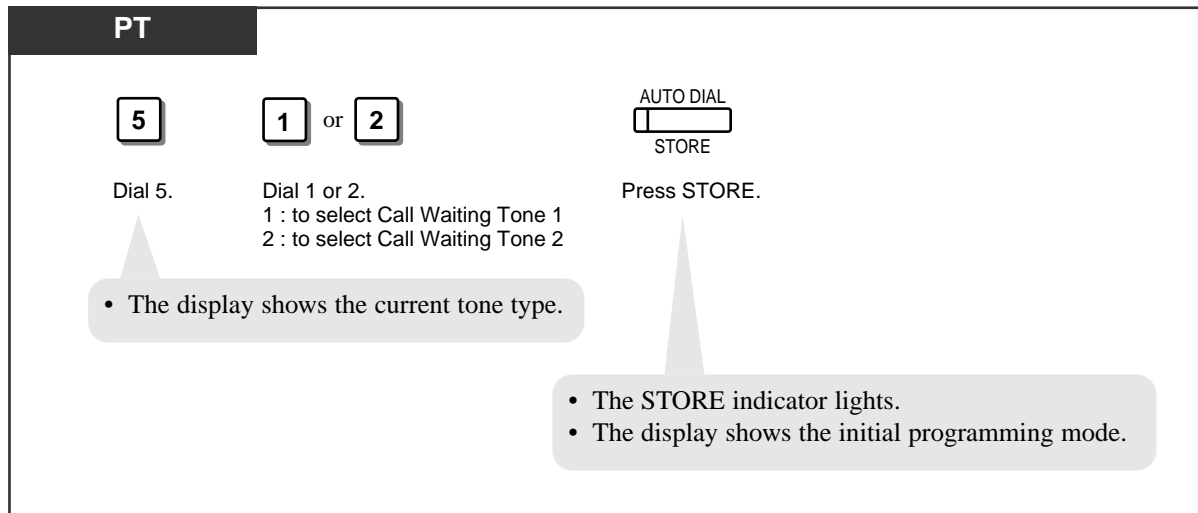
PT

5

1 or 2

AUTO DIAL
STORE

Dial 5.

Dial 1 or 2.
1 : to select Call Waiting Tone 1
2 : to select Call Waiting Tone 2

Press STORE.

• The display shows the current tone type.

• The STORE indicator lights.
• The display shows the initial programming mode.